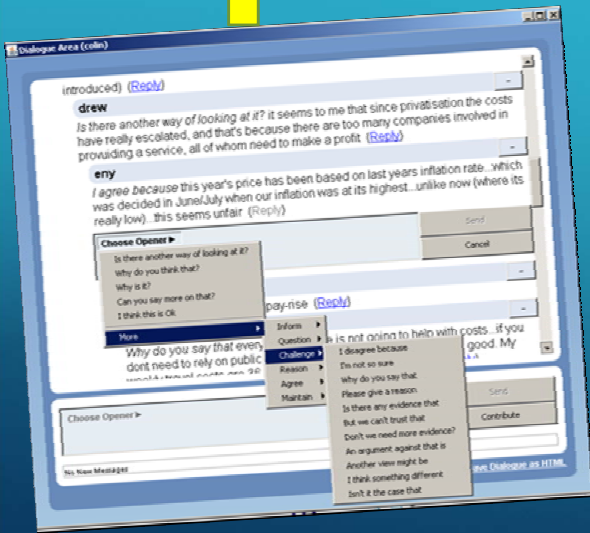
Dialogue Area (colin)

introduced) (Reply)

drew

Is there another way of looking at it? it seems to me that since privatisation the costs have really escalated, and that's because there are too many companies involved in providing a service, all of whom need to make a profit (Reply)

eny

I agree because this year's price has been based on last years inflation rate...which was decided in June/July when our inflation was at its highest...unlike now (where its really low)...this seems unfair (Reply)

Send

Cancel

Choose Opener ▸

Is there another way of looking at it?

Why do you think that?

Why is it?

Can you say more on that?

I think this is Ok

More ▸

Inform ▸

Question ▸

Challenge ▸

Reason ▸

Agree ▸

Maintain ▸

I disagree because

I'm not so sure

Why do you say that

Please give a reason

Is there any evidence that

But we can't trust that

Don't we need more evidence?

An argument against that is

Another view might be

I think something different

Isn't it the case that

pay-rise (Reply)

Why do you say that every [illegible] is not going to help with costs...if you dont need to rely on public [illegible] good. My weekly travel costs are 36 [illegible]

Choose Opener ▸

Send

Contribute

No New Messages

Save Dialogue as HTML